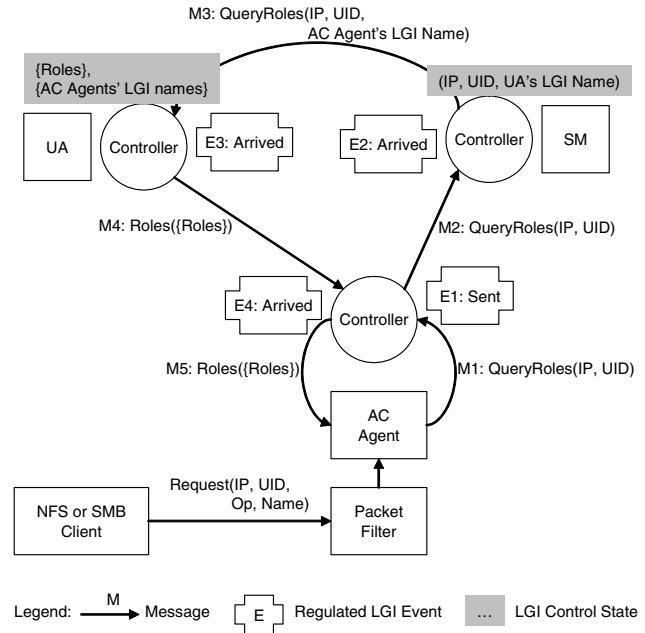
M3: QueryRoles(IP, UID, AC Agent's LGI Name)

{Roles}, {AC Agents' LGI names}

(IP, UID, UA's LGI Name)

UA

Controller

E3: Arrived

E2: Arrived

Controller

SM

M4: Roles({Roles})

M2: QueryRoles(IP, UID)

E4: Arrived

Controller

E1: Sent

M5: Roles({Roles})

M1: QueryRoles(IP, UID)

AC Agent

Request(IP, UID, Op, Name)

NFS or SMB Client

Packet Filter

Legend: M Message E Regulated LGI Event ... LGI Control State